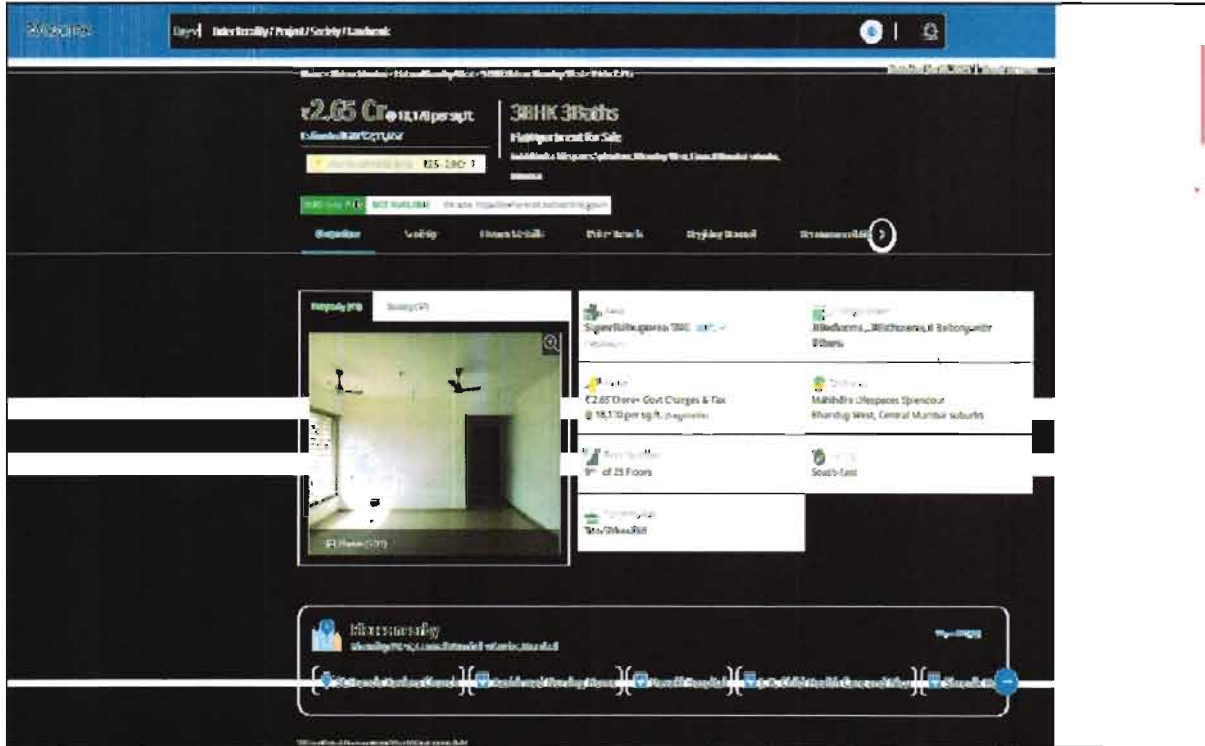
99acres

Buy | Enter locality / Project / Society / Landmark

₹2.65 Cr @ 18,170 per sq.ft.

3BHK 3Baths

Flat/Apartment for Sale

Mahindra Lifespaces Splendour, Bhandup West, Central Mumbai suburbs, Mumbai

₹25.28Cr

NOT AVAILABLE

Overview

Property (19)

Super Built up area 1460 sq.ft.

3 Bedrooms, 3 Bathrooms, 1 Balcony with Others

₹2.65 Crore+ Govt Charges & Tax

@ 18,170 per sq.ft.

Mahindra Lifespaces Splendour

Bhandup West, Central Mumbai suburbs

9th of 25 Floors

South-East

Semi-Furnished

19 Photos

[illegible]